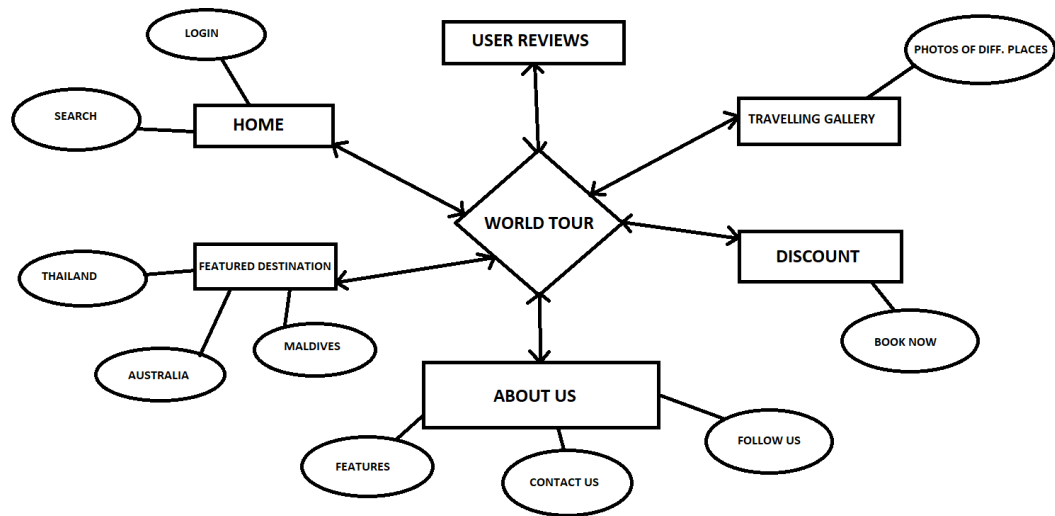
LOGIN

USER REVIEWS

PHOTOS OF DIFF. PLACES

SEARCH

HOME

TRAVELLING GALLERY

WORLD TOUR

DISCOUNT

THAILAND

FEATURED DESTINATION

MALDIVES

BOOK NOW

AUSTRALIA

ABOUT US

FOLLOW US

FEATURES

CONTACT US